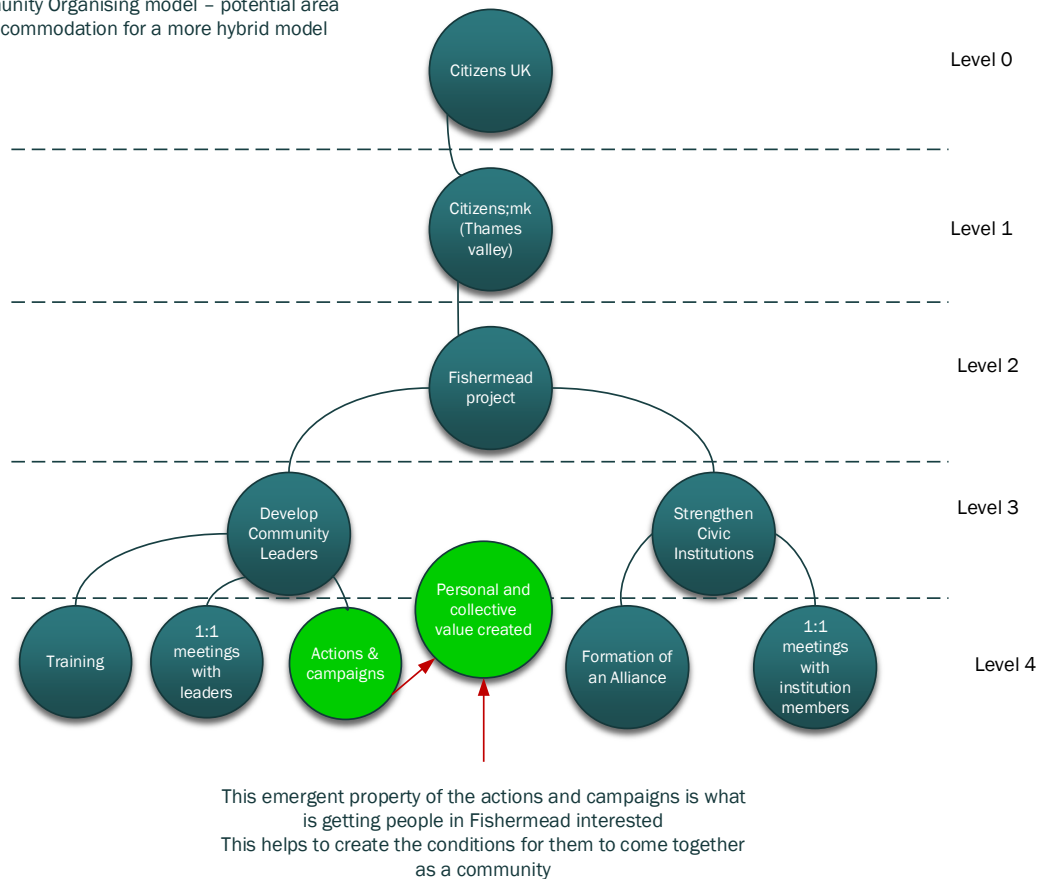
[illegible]unity Organising model – potential area
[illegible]commodation for a more hybrid model

Citizens UK

Level 0

Citizens;mk (Thames valley)

Level 1

Fishermead project

Level 2

Develop Community Leaders

Strengthen Civic Institutions

Level 3

Personal and collective value created

Training

1:1 meetings with leaders

Actions & campaigns

Formation of an Alliance

1:1 meetings with institution members

Level 4

This emergent property of the actions and campaigns is what is getting people in Fishermead interested
This helps to create the conditions for them to come together as a community